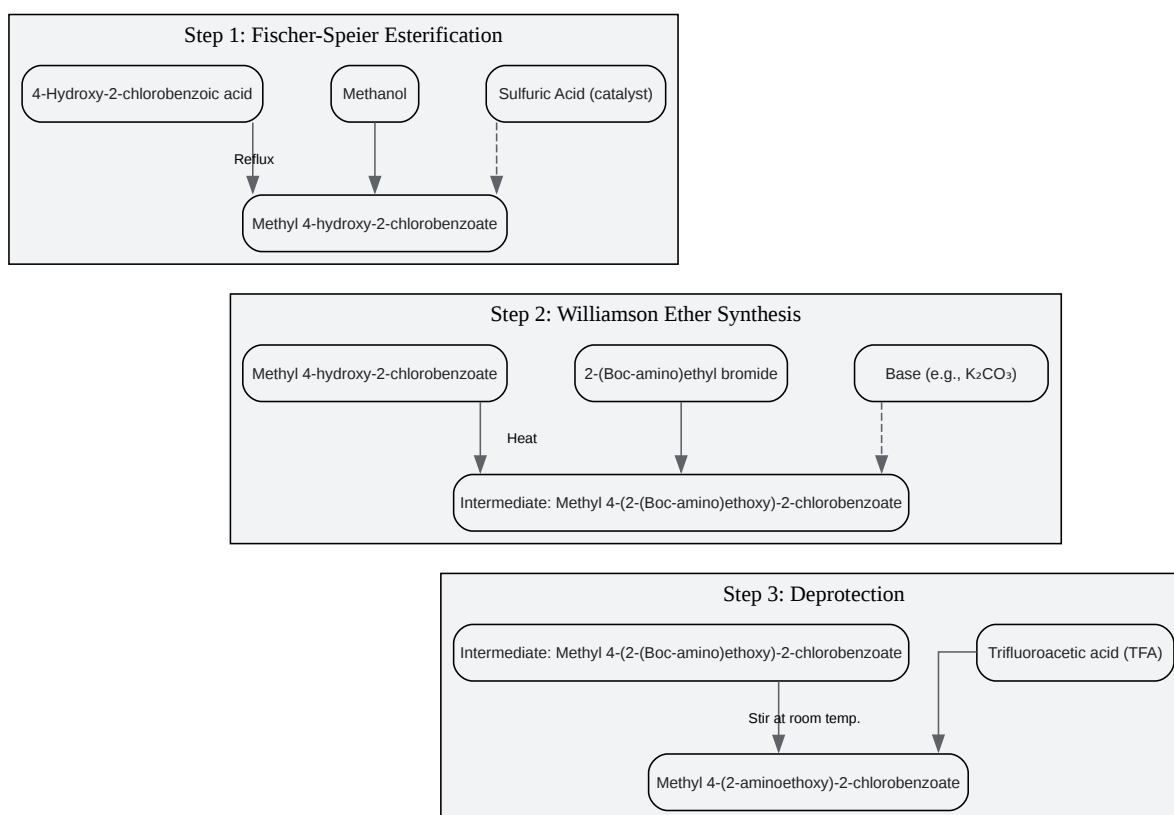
Step 1: Fischer-Speier Esterification

4-Hydroxy-2-chlorobenzoic acid

Methanol

Sulfuric Acid (catalyst)

Reflux

Methyl 4-hydroxy-2-chlorobenzoate

Step 2: Williamson Ether Synthesis

Methyl 4-hydroxy-2-chlorobenzoate

2-(Boc-amino)ethyl bromide

Base (e.g., $K_2CO_3$)

Heat

Intermediate: Methyl 4-(2-(Boc-amino)ethoxy)-2-chlorobenzoate

Step 3: Deprotection

Intermediate: Methyl 4-(2-(Boc-amino)ethoxy)-2-chlorobenzoate

Trifluoroacetic acid (TFA)

Stir at room temp.

Methyl 4-(2-aminoethoxy)-2-chlorobenzoate